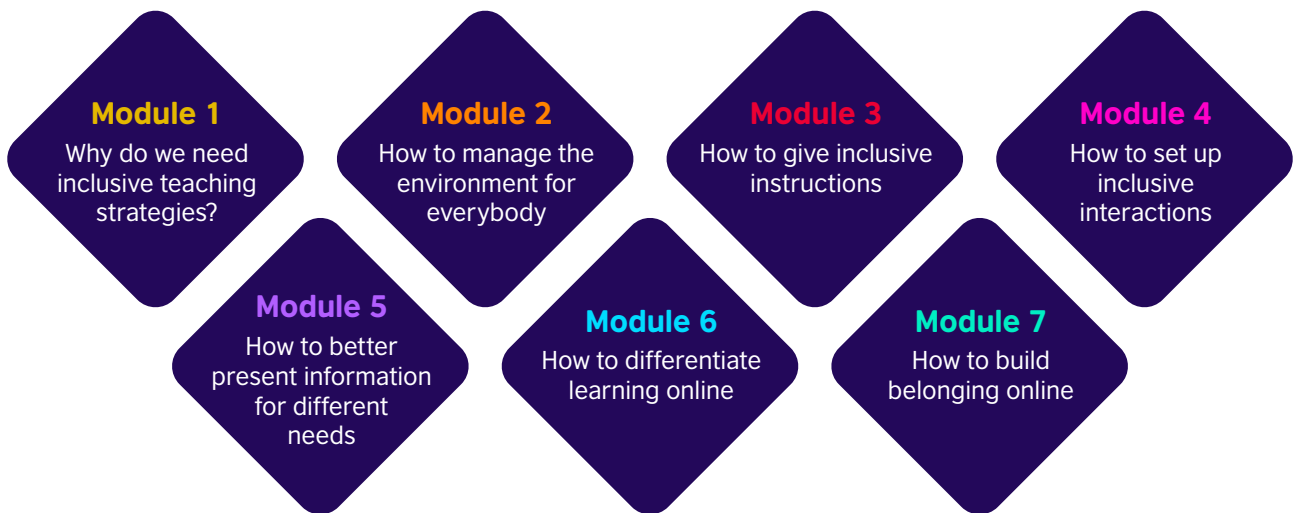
Module 1
Why do we need inclusive teaching strategies?

Module 2
How to manage the environment for everybody

Module 3
How to give inclusive instructions

Module 4
How to set up inclusive interactions

Module 5
How to better present information for different needs

Module 6
How to differentiate learning online

Module 7
How to build belonging online